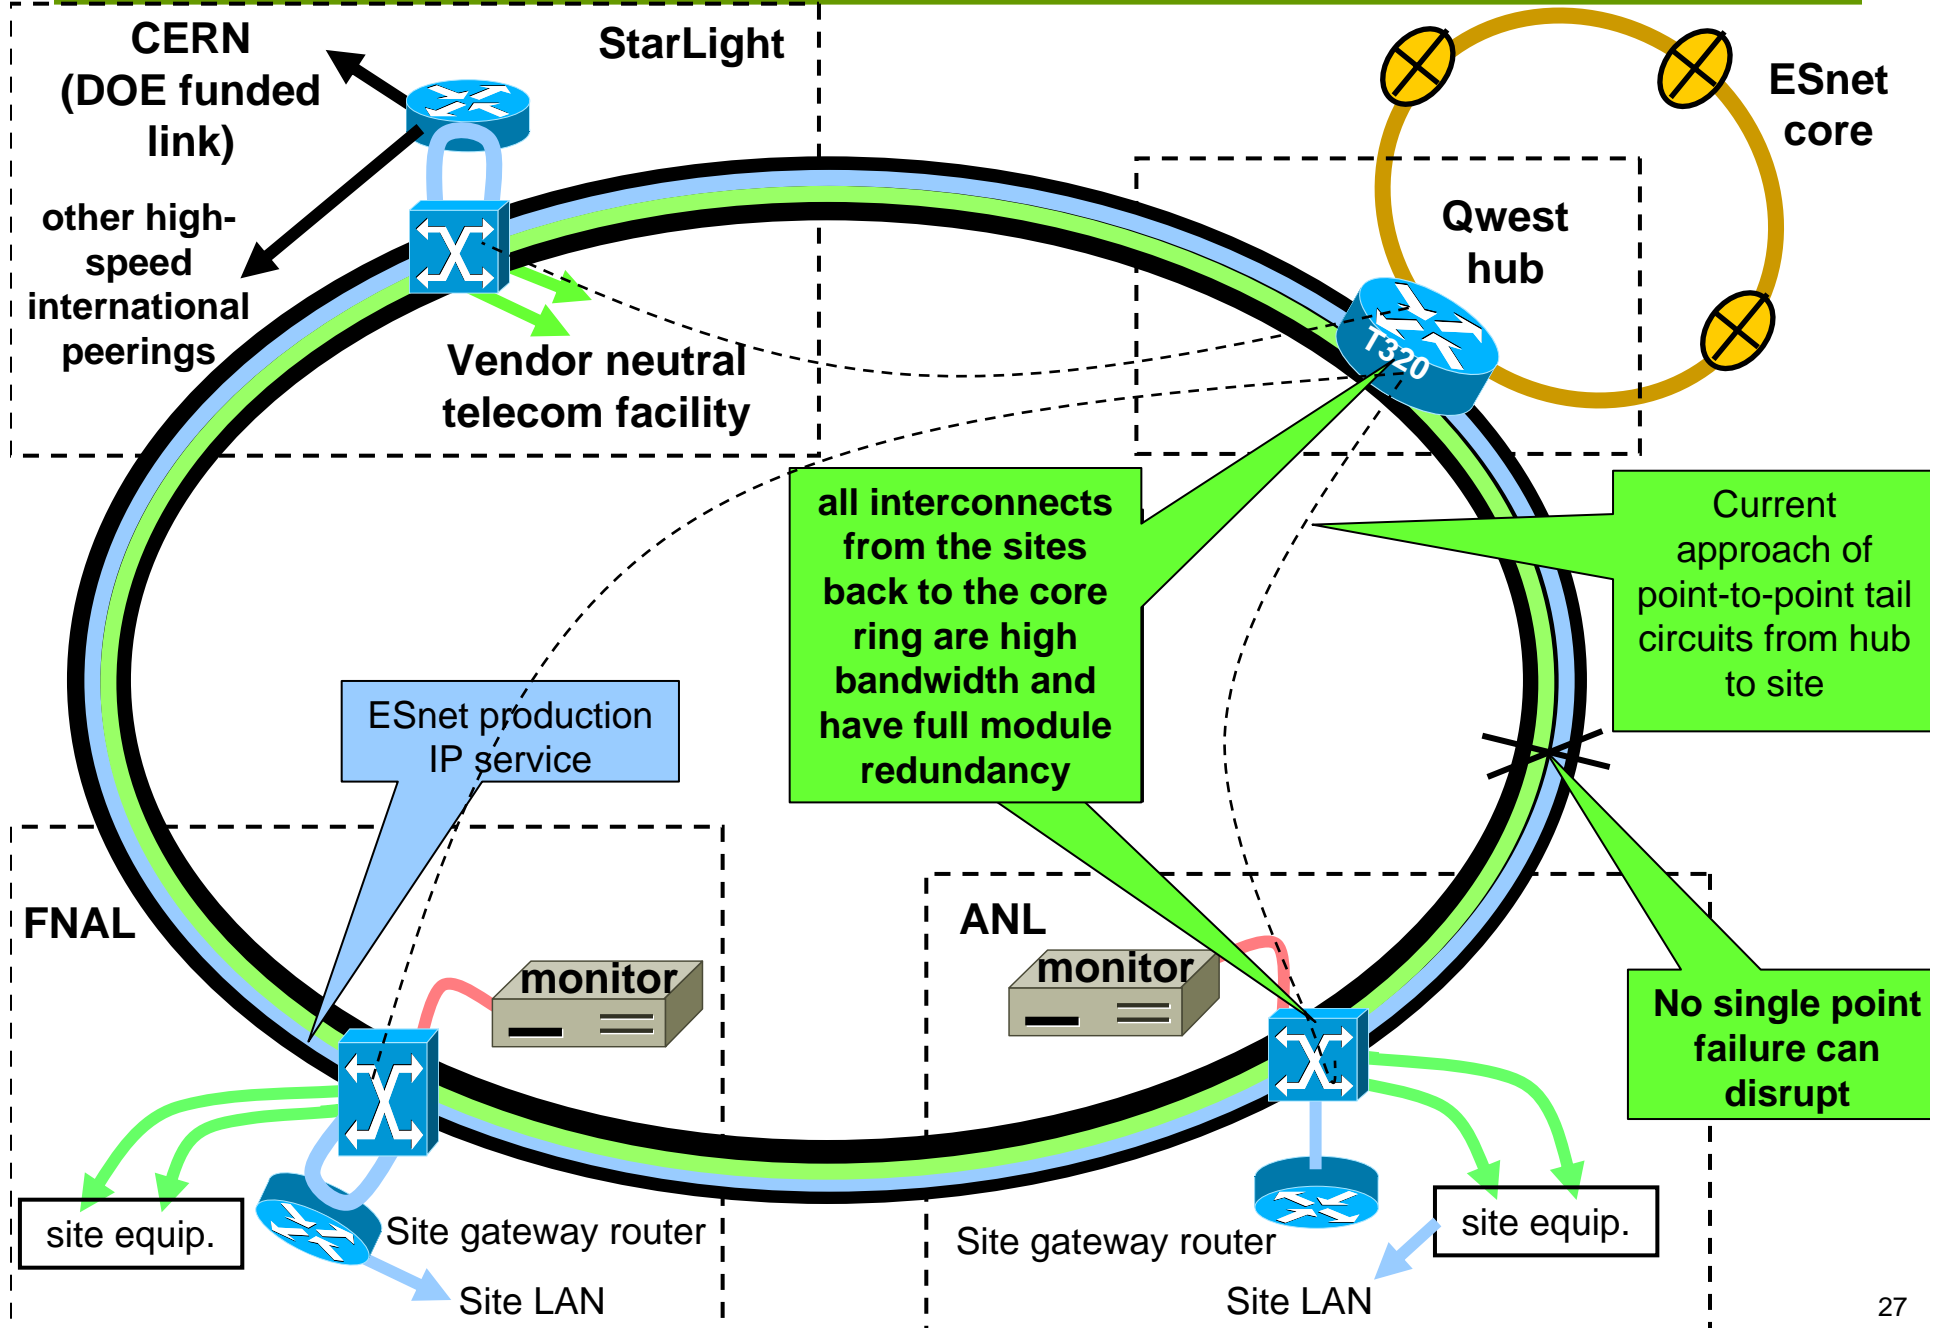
CERN (DOE funded link)

StarLight

other high-speed international peerings

Vendor neutral telecom facility

ESnet core

Qwest hub

T320

all interconnects from the sites back to the core ring are high bandwidth and have full module redundancy

Current approach of point-to-point tail circuits from hub to site

ESnet production IP service

FNAL

monitor

ANL

monitor

No single point failure can disrupt

site equip.

Site gateway router

Site LAN

Site gateway router

site equip.

Site LAN

27